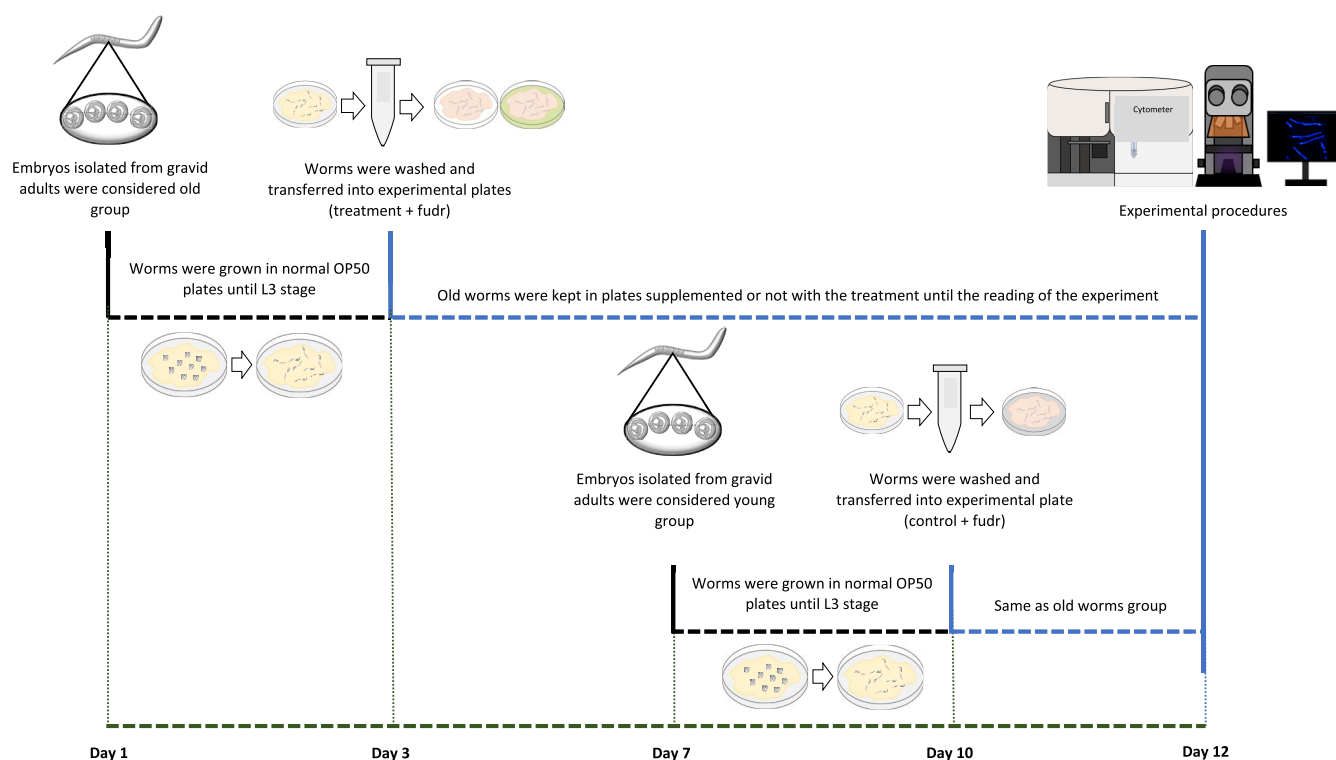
Embryos isolated from gravid adults were considered old group

Worms were washed and transferred into experimental plates (treatment + fudr)

Cytometer

Experimental procedures

Worms were grown in normal OP50 plates until L3 stage

Old worms were kept in plates supplemented or not with the treatment until the reading of the experiment

Embryos isolated from gravid adults were considered young group

Worms were washed and transferred into experimental plate (control + fudr)

Worms were grown in normal OP50 plates until L3 stage

Same as old worms group

Day 1

Day 3

Day 7

Day 10

Day 12